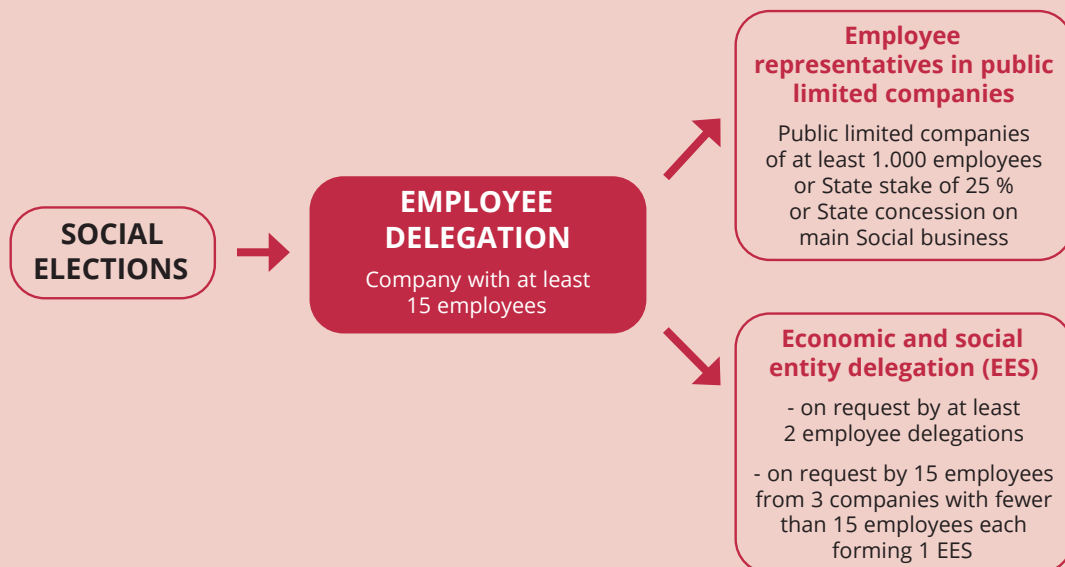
SOCIAL ELECTIONS

EMPLOYEE DELEGATION

Company with at least 15 employees

Employee representatives in public limited companies

Public limited companies of at least 1.000 employees or State stake of 25 % or State concession on main Social business

Economic and social entity delegation (EES)

- on request by at least 2 employee delegations

- on request by 15 employees from 3 companies with fewer than 15 employees each forming 1 EES